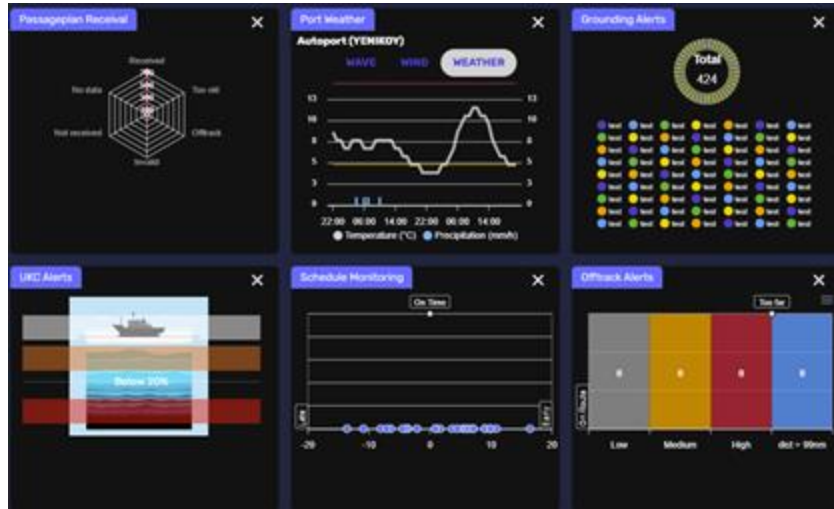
Passageplan Receival
×
Received
Too old
Offtrack
Invalid
Not received
No data

Port Weather
×
Autoport (YENIKOY)
WAVE
WIND
WEATHER
13
10
8
5
3
0
13
10
8
5
3
0
22:00
06:00
14:00
22:00
06:00
14:00
Temperature (°C)
Precipitation (mm/h)

Grounding Alerts
×
Total
424
test test test test test test test test
test test test test test test test test
test test test test test test test test
test test test test test test test test
test test test test test test test test
test test test test test test test test
test test test test test test test test
test test test test test test test test

UKC Alerts
×
Below 20%

Schedule Monitoring
×
On Time
Late
Early
-20
-10
0
10
20

Offtrack Alerts
×
Too far
0
0
0
0
0 Trucks
Low
Medium
High
dist > 99nm